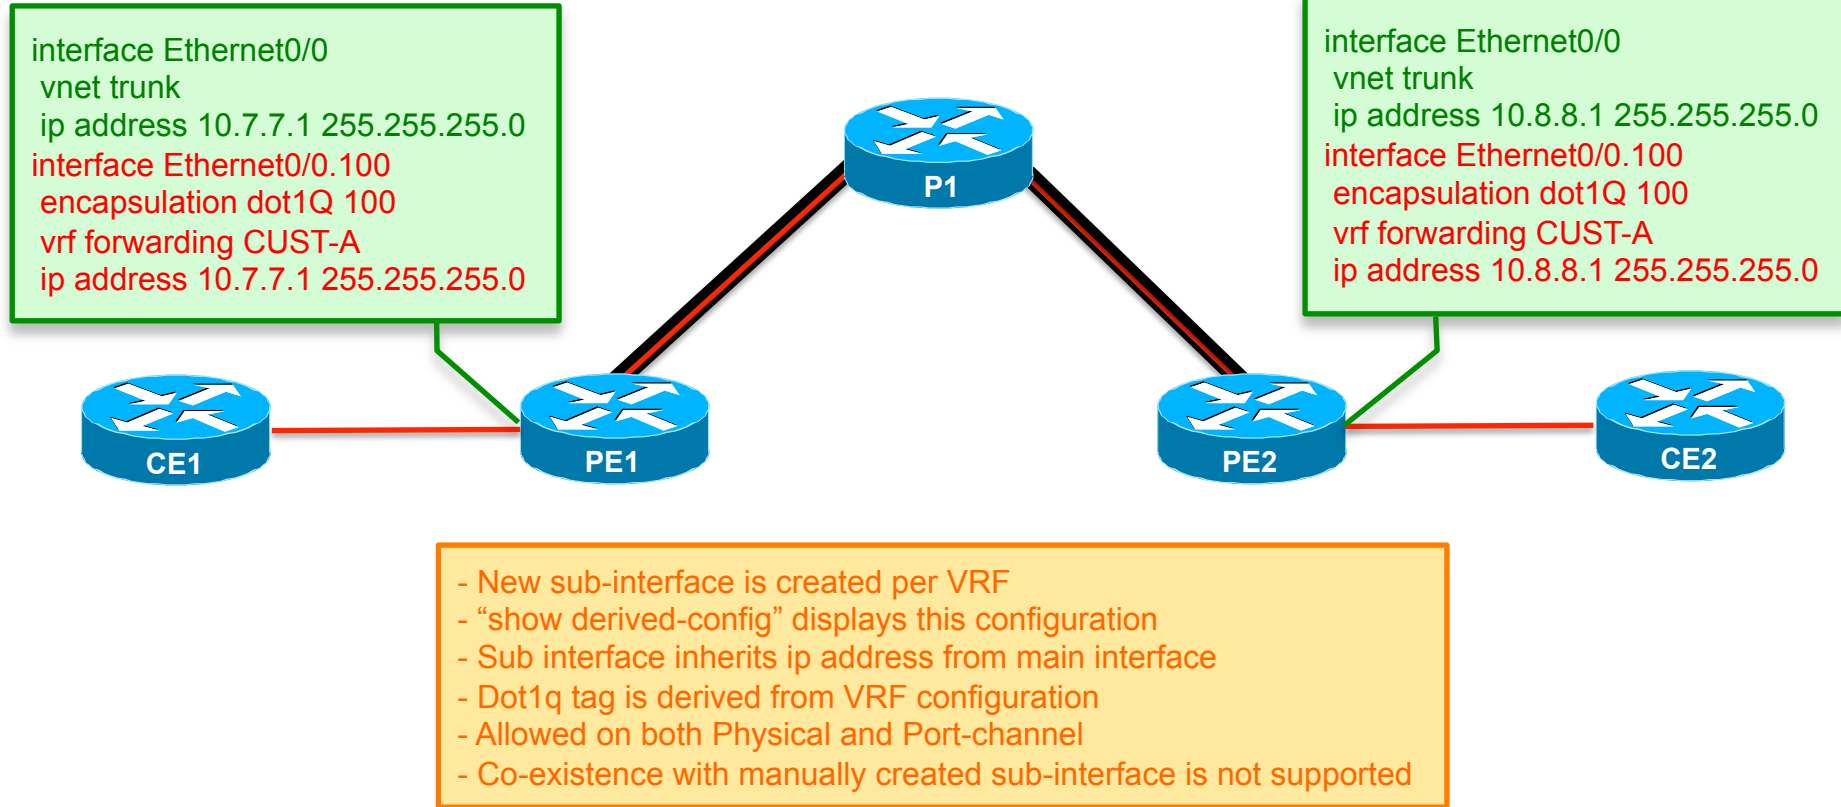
interface Ethernet0/0
vnet trunk
ip address 10.7.7.1 255.255.255.0
interface Ethernet0/0.100
encapsulation dot1Q 100
vrf forwarding CUST-A
ip address 10.7.7.1 255.255.255.0

P1

interface Ethernet0/0
vnet trunk
ip address 10.8.8.1 255.255.255.0
interface Ethernet0/0.100
encapsulation dot1Q 100
vrf forwarding CUST-A
ip address 10.8.8.1 255.255.255.0

CE1

PE1

PE2

CE2

- New sub-interface is created per VRF
- “show derived-config” displays this configuration
- Sub interface inherits ip address from main interface
- Dot1q tag is derived from VRF configuration
- Allowed on both Physical and Port-channel
- Co-existence with manually created sub-interface is not supported